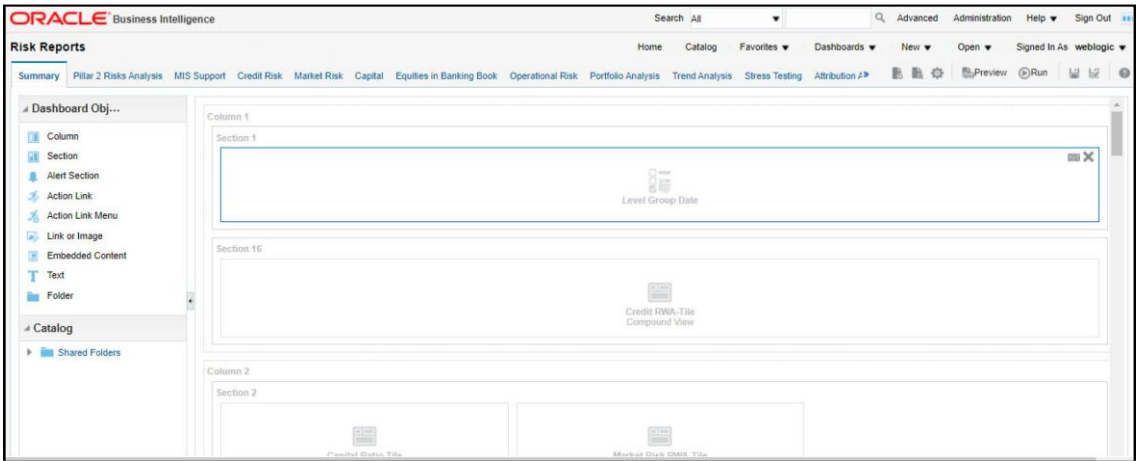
ORACLE Business Intelligence

Search All

Advanced Administration Help ▾ Sign Out

Risk Reports

Home Catalog Favorites ▾ Dashboards ▾ New ▾ Open ▾ Signed In As weblogic ▾

Summary Pillar 2 Risks Analysis MIS Support Credit Risk Market Risk Capital Equities in Banking Book Operational Risk Portfolio Analysis Trend Analysis Stress Testing Attribution

Preview Run

Dashboard Obj...

Column
Section
Alert Section
Action Link
Action Link Menu
Link or Image
Embedded Content
Text
Folder

Catalog

Shared Folders

Column 1

Section 1

Level Group Date

Section 16

Credit RWA-Tile Compound View

Column 2

Section 2

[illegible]

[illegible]